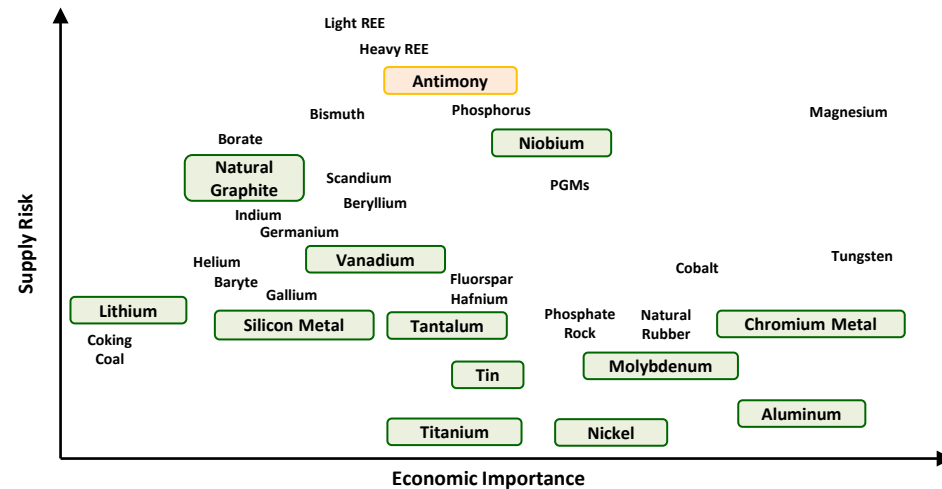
Light REE
Heavy REE
Antimony
Bismuth
Phosphorus
Magnesium
Borate
Niobium
Natural Graphite
Scandium
PGMs
Beryllium
Indium
Germanium
Vanadium
Helium
Tungsten
Cobalt
Baryte
Fluorspar
Gallium
Hafnium
Lithium
Phosphate Rock
Natural Rubber
Silicon Metal
Tantalum
Chromium Metal
Coking Coal
Molybdenum
Tin
Aluminum
Titanium
Nickel
Supply Risk
Economic Importance